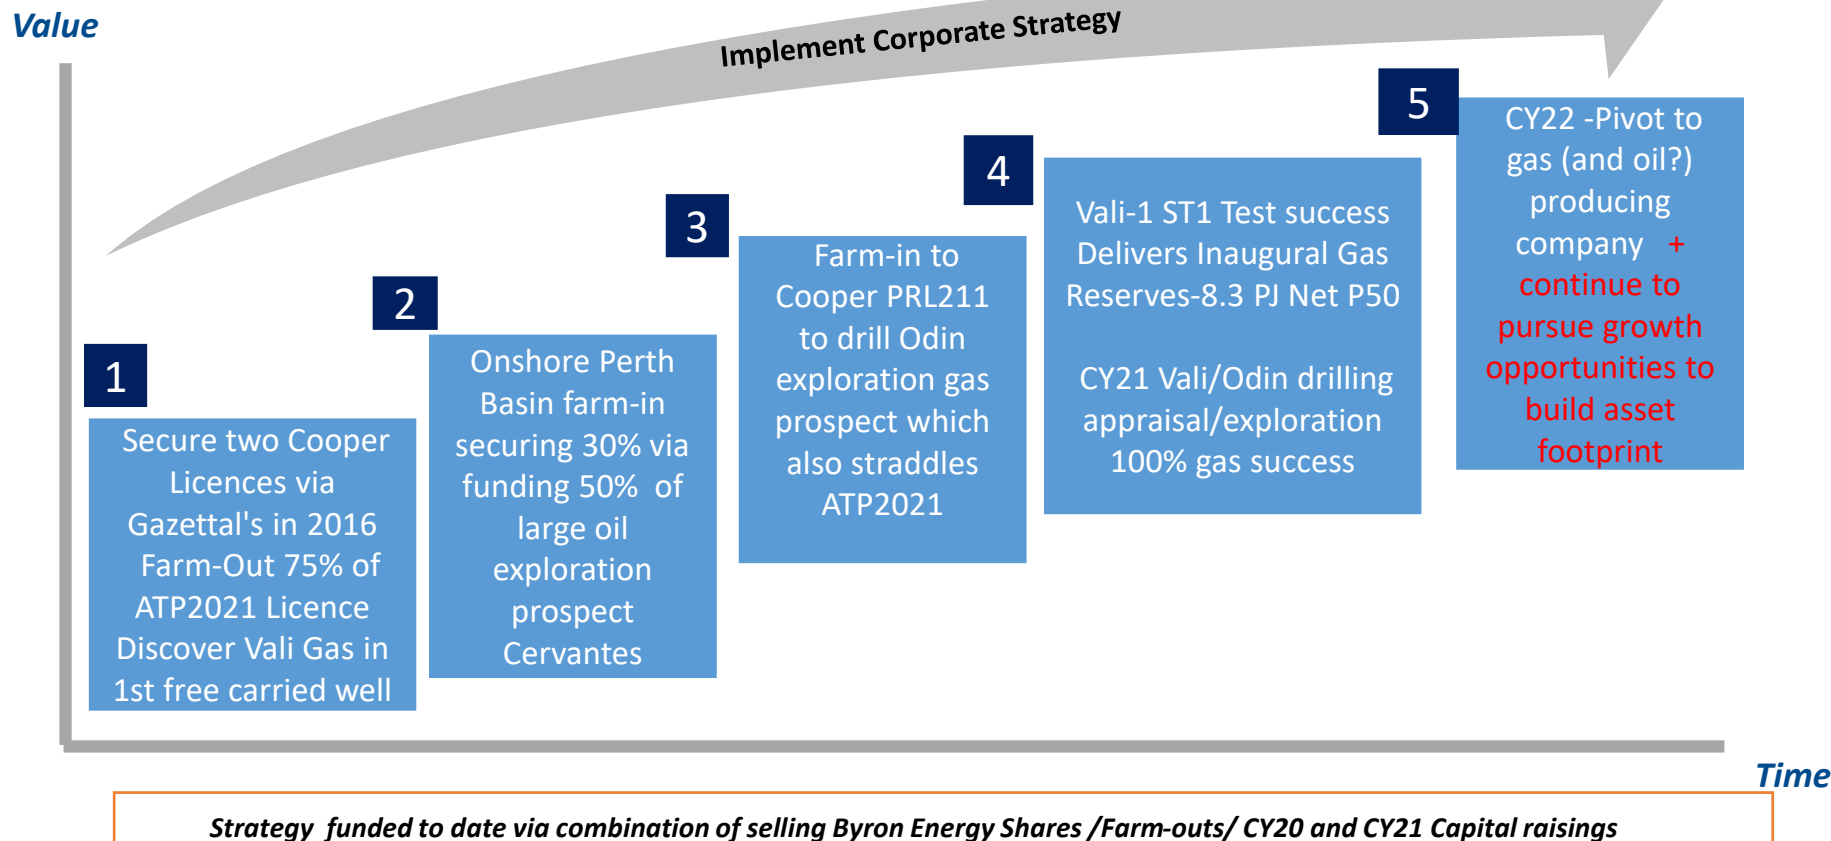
Value

Implement Corporate Strategy

1

Secure two Cooper Licences via Gazettal's in 2016 Farm-Out 75% of ATP2021 Licence Discover Vali Gas in 1st free carried well

2

Onshore Perth Basin farm-in securing 30% via funding 50% of large oil exploration prospect Cervantes

3

Farm-in to Cooper PRL211 to drill Odin exploration gas prospect which also straddles ATP2021

4

Vali-1 ST1 Test success Delivers Inaugural Gas Reserves-8.3 PJ Net P50

CY21 Vali/Odin drilling appraisal/exploration 100% gas success

5

CY22 -Pivot to gas (and oil?) producing company + continue to pursue growth opportunities to build asset footprint

Time

Strategy funded to date via combination of selling Byron Energy Shares /Farm-outs/ CY20 and CY21 Capital raisings